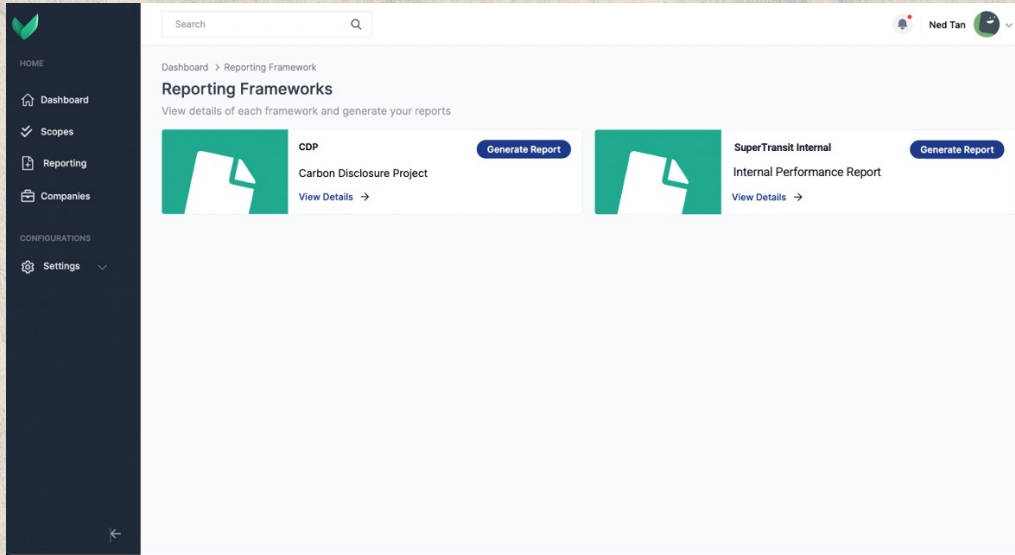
HOME

Dashboard

Scopes

Reporting

Companies

CONFIGURATIONS

Settings

Search

Ned Tan

Dashboard > Reporting Framework

Reporting Frameworks

View details of each framework and generate your reports

CDP

Generate Report

Carbon Disclosure Project

View Details →

SuperTransit Internal

Generate Report

Internal Performance Report

View Details →